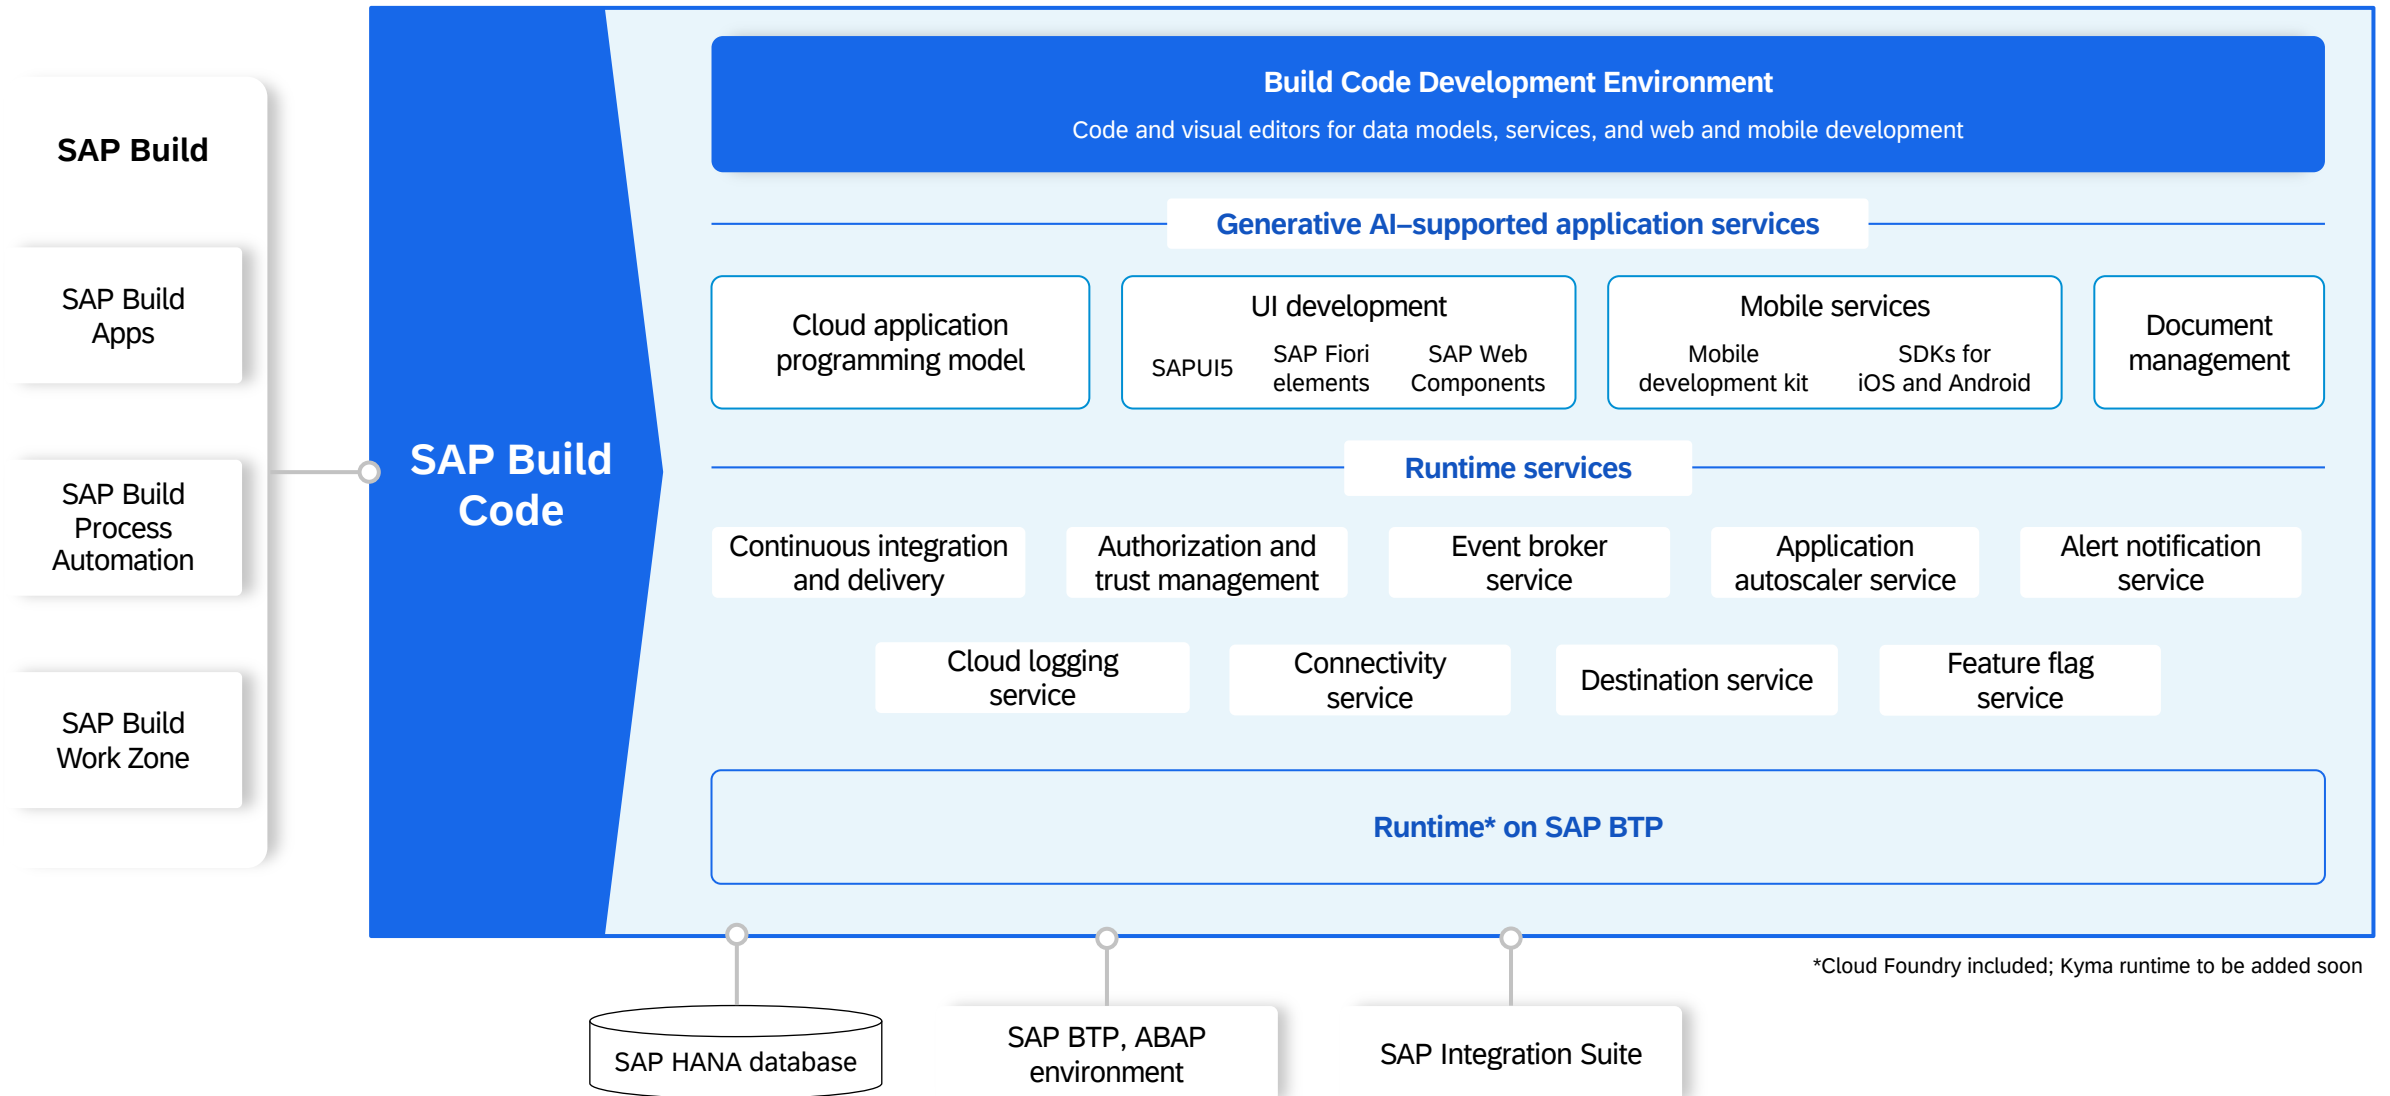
SAP Build

SAP Build Apps

SAP Build Process Automation

SAP Build Work Zone

SAP Build Code

Build Code Development Environment

Code and visual editors for data models, services, and web and mobile development

Generative AI–supported application services

Cloud application programming model

UI development

SAPUI5

SAP Fiori elements

SAP Web Components

Mobile services

Mobile development kit

SDKs for iOS and Android

Document management

Runtime services

Continuous integration and delivery

Authorization and trust management

Event broker service

Application autoscaler service

Alert notification service

Cloud logging service

Connectivity service

Destination service

Feature flag service

Runtime* on SAP BTP

*Cloud Foundry included; Kyma runtime to be added soon

SAP HANA database

SAP BTP, ABAP environment

SAP Integration Suite